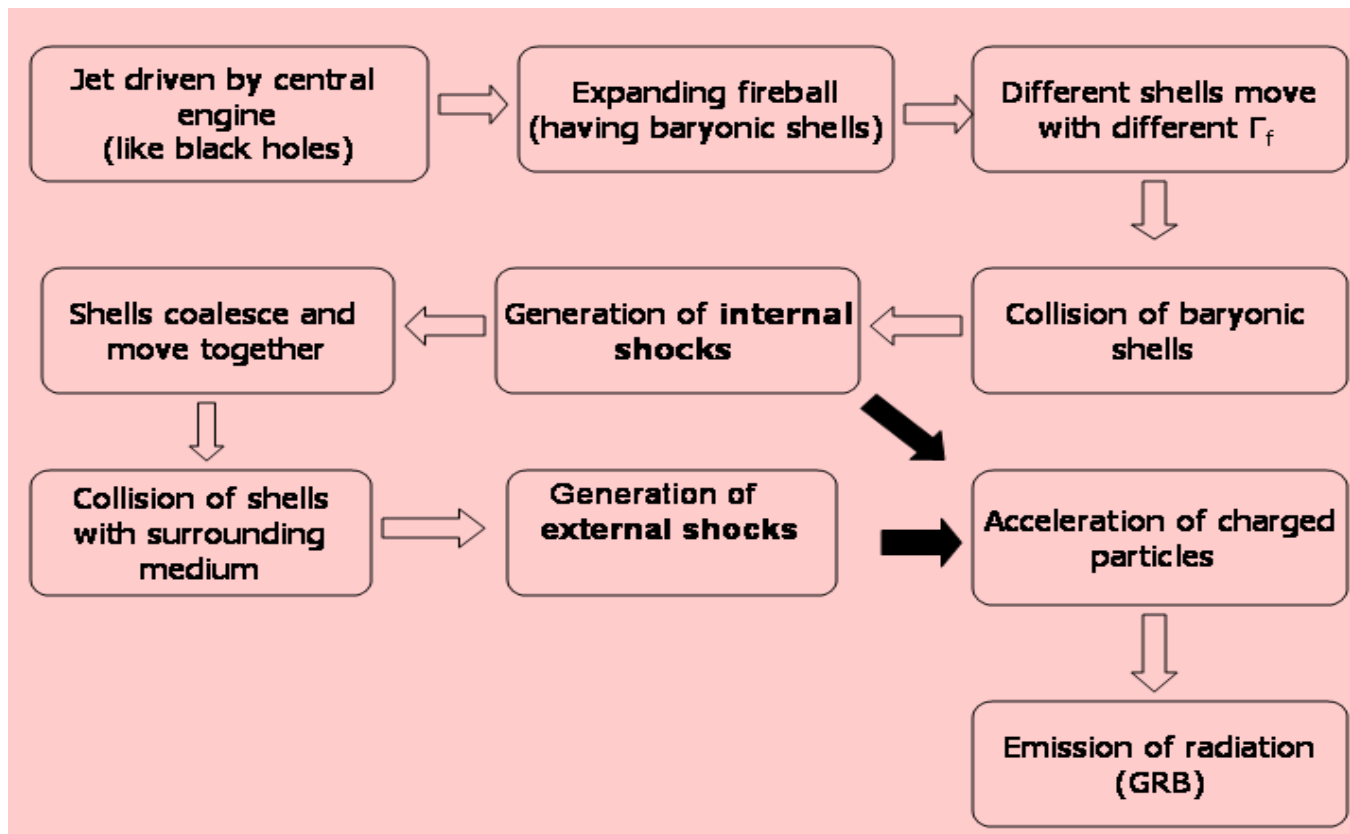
Jet driven by central engine (like black holes)

Expanding fireball (having baryonic shells)

Different shells move with different $\Gamma_f$

Collision of baryonic shells

Generation of internal shocks

Shells coalesce and move together

Collision of shells with surrounding medium

Generation of external shocks

Acceleration of charged particles

Emission of radiation (GRB)